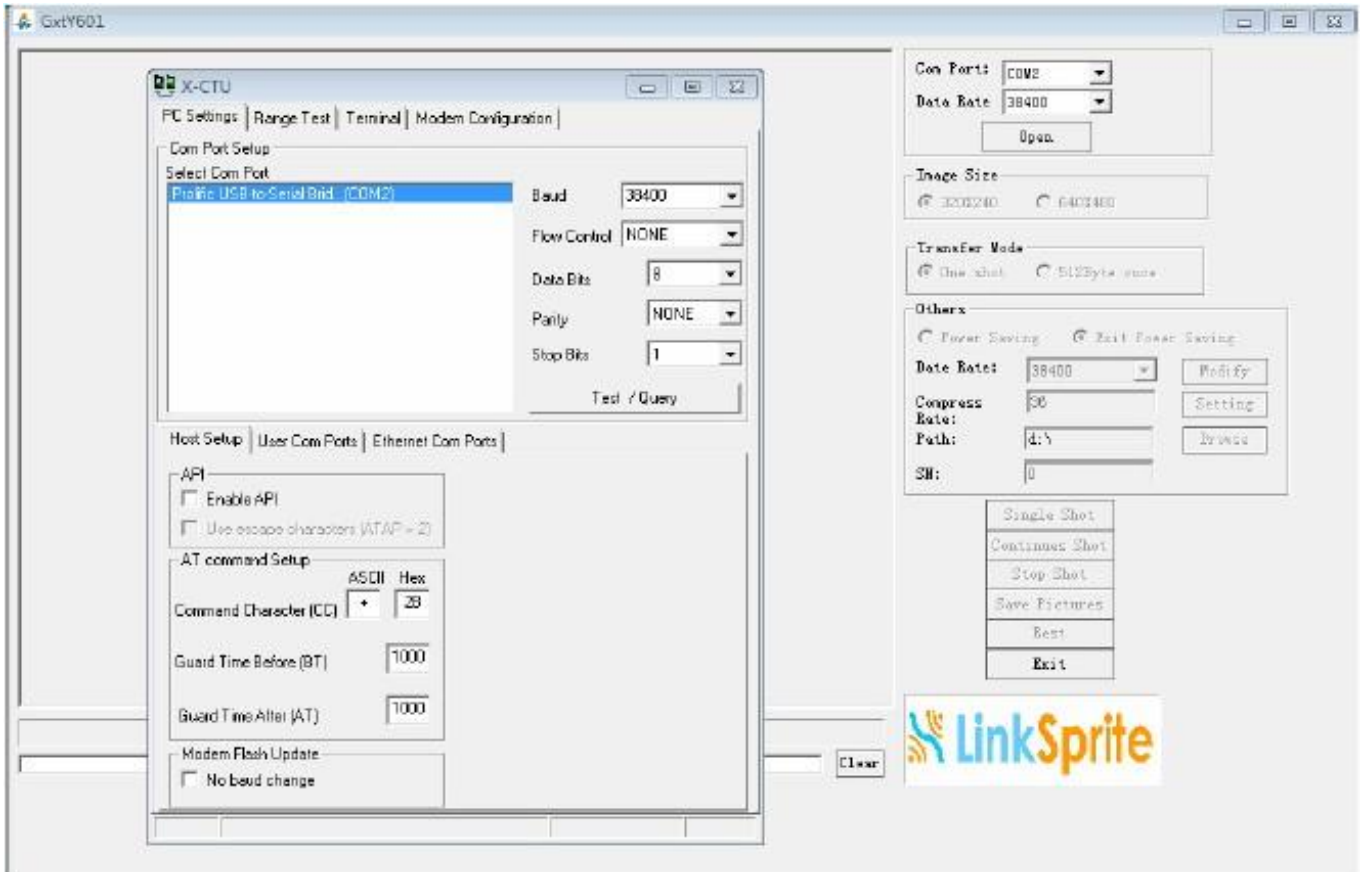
GxtY601

X-CTU

PC Settings | Range Test | Terminal | Modem Configuration

Com Port Setup
Select Com Port
Prolific USB-to-Serial Brid (COM2)

Baud 38400
Flow Control NONE
Data Bits 8
Parity NONE
Stop Bits 1
Test / Query

Host Setup | User Com Ports | Ethernet Com Ports

API
Enable API
Use escape characters (ATAP = 2)

AT command Setup
ASCII Hex
Command Character (CC) + 2B
Guard Time Before (BT) 1000
Guard Time After (AT) 1000

Modem Flash Update
No baud change

Clear

Com Port: COM2
Data Rate 38400
Open

Image Size
320X240 640X480

Transfer Mode
One shot 512Byte once

Others
Power Saving Exit Power Saving
Date Rate: 38400 Modify
Compress Rate: 36 Setting
Path: d:\ Browse
SN: 0

Single Shot
Continues Shot
Stop Shot
Save Pictures
Rest
Exit

LinkSprite